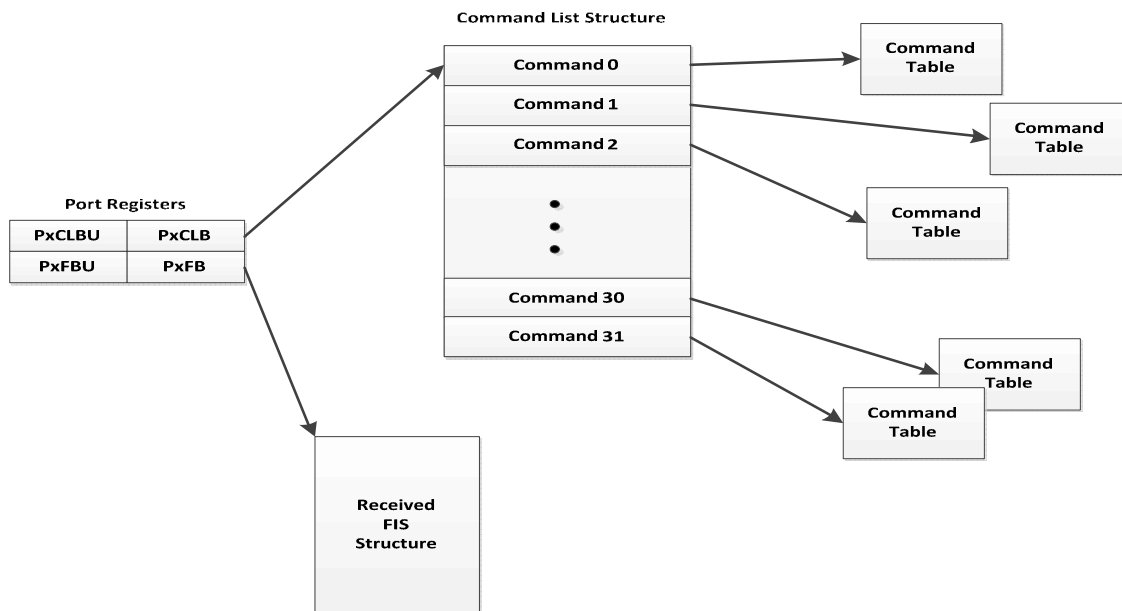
Command List Structure

Port Registers

| PxCLBU | PxCLB |
|---|---|
| PxFBU | PxFB |

Command 0
Command 1
Command 2
Command 30
Command 31

Command Table

Command Table

Command Table

Command Table

Command Table

Received FIS Structure